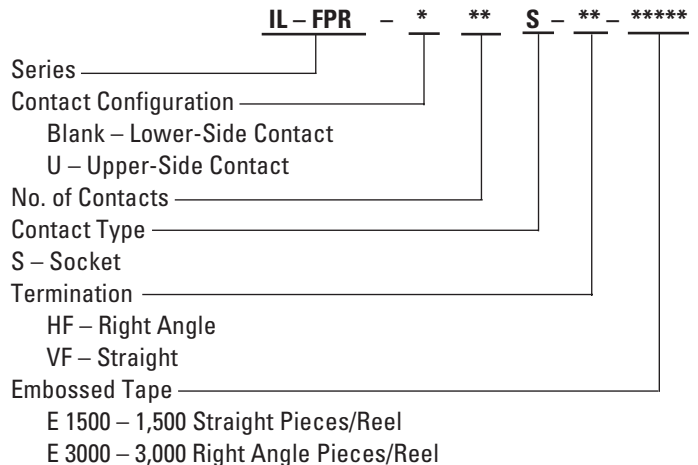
IL – FPR – * ** S – ** – *****

Series
Contact Configuration
Blank – Lower-Side Contact
U – Upper-Side Contact
No. of Contacts
Contact Type
S – Socket
Termination
HF – Right Angle
VF – Straight
Embossed Tape
E 1500 – 1,500 Straight Pieces/Reel
E 3000 – 3,000 Right Angle Pieces/Reel